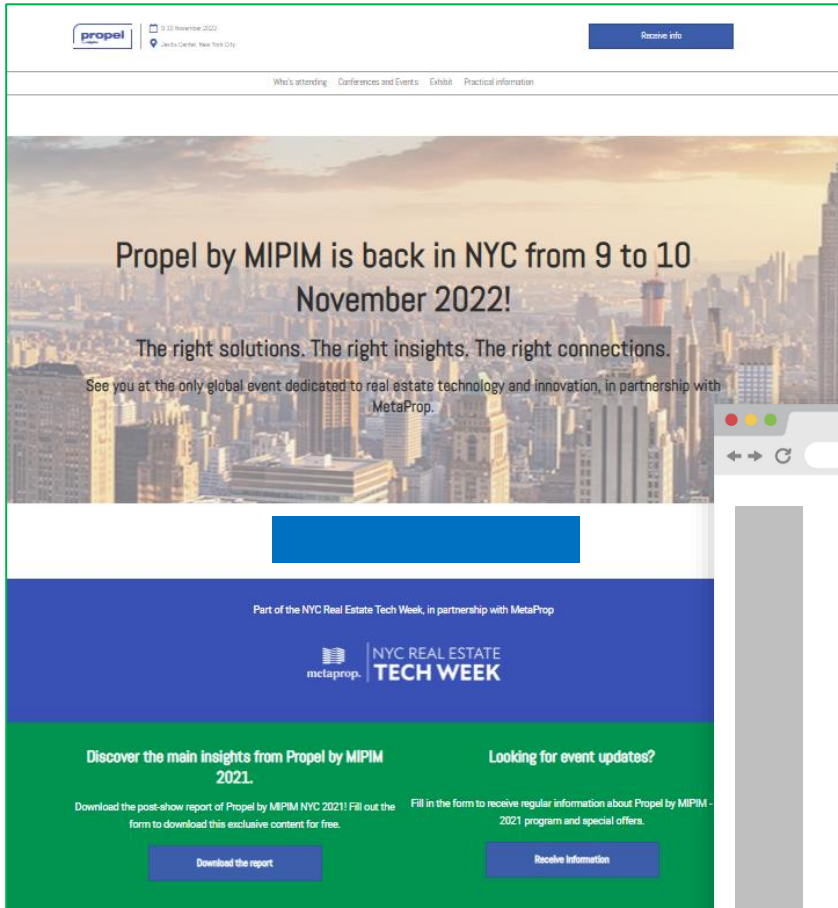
propel

9-10 November 2022
Javits Center, New York City

Receive info

Who's attending Conferences and Events Exhibit Practical information

Propel by MIPIM is back in NYC from 9 to 10 November 2022!

The right solutions. The right insights. The right connections.

See you at the only global event dedicated to real estate technology and innovation, in partnership with MetaProp.

Part of the NYC Real Estate Tech Week, in partnership with MetaProp

metaprop. NYC REAL ESTATE TECH WEEK

Discover the main insights from Propel by MIPIM 2021.

Download the post-show report of Propel by MIPIM NYC 2021! Fill out the form to download this exclusive content for free.

Download the report

Looking for event updates?

Fill in the form to receive regular information about Propel by MIPIM - 2021 program and special offers.

Receive Information